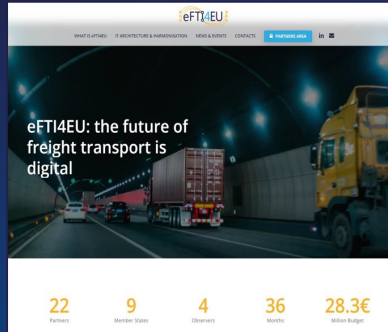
eFTI4EU

WHAT IS eFTI4EU   IT ARCHITECTURE & HARMONISATION   NEWS & EVENTS   CONTACTS   PARTNERS AREA

eFTI4EU: the future of freight transport is digital

22
Partners

9
Member States

4
Observers

36
Months

28.3€
Million Budget